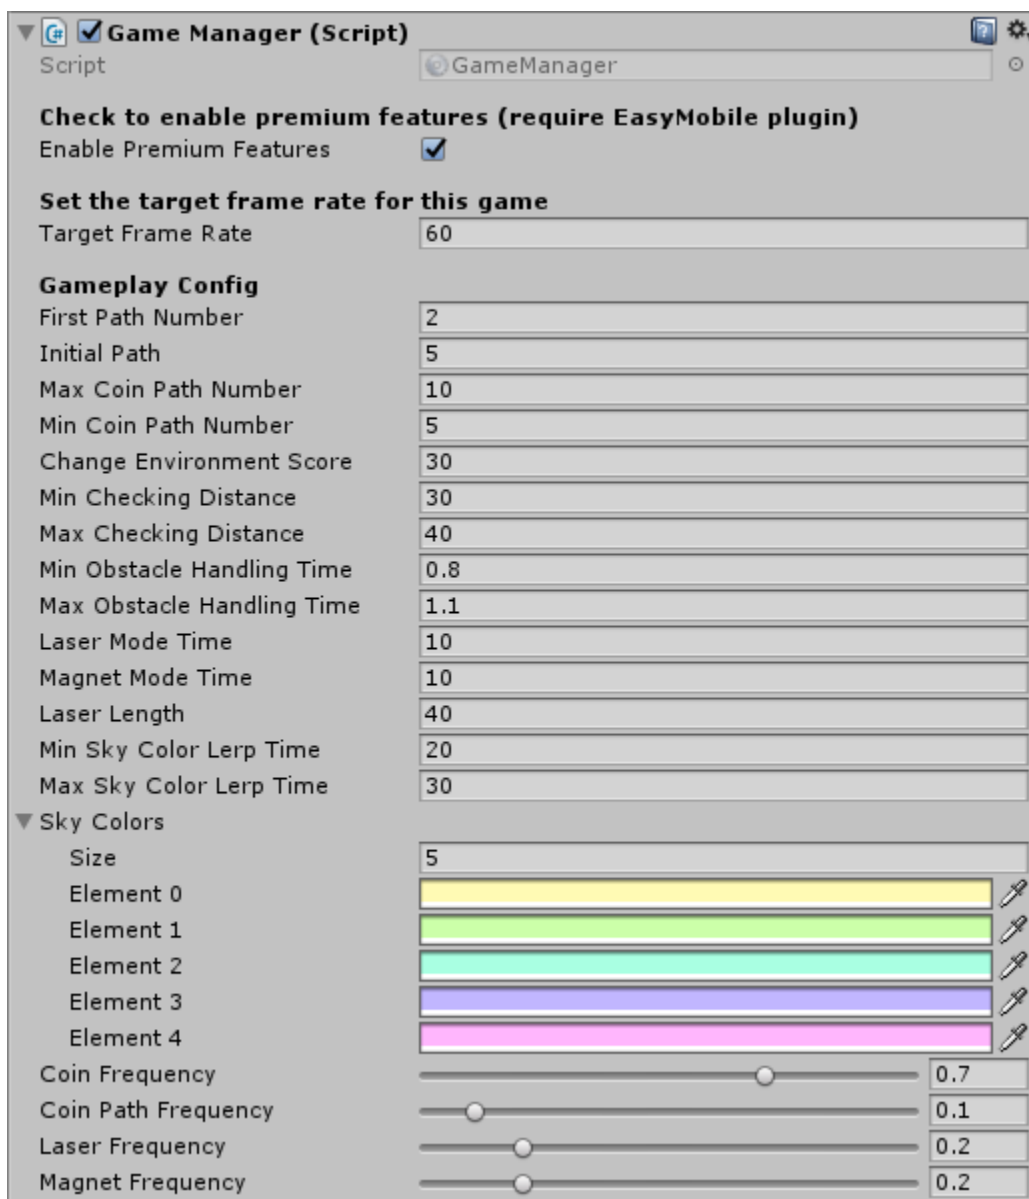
Game Manager (Script)

Script GameManager

Check to enable premium features (require EasyMobile plugin)

Enable Premium Features

Set the target frame rate for this game

Target Frame Rate 60

Gameplay Config

| | |
|---|---|
| First Path Number | 2 |
| Initial Path | 5 |
| Max Coin Path Number | 10 |
| Min Coin Path Number | 5 |
| Change Environment Score | 30 |
| Min Checking Distance | 30 |
| Max Checking Distance | 40 |
| Min Obstacle Handling Time | 0.8 |
| Max Obstacle Handling Time | 1.1 |
| Laser Mode Time | 10 |
| Magnet Mode Time | 10 |
| Laser Length | 40 |
| Min Sky Color Lerp Time | 20 |
| Max Sky Color Lerp Time | 30 |

Sky Colors

Size 5

Element 0

Element 1

Element 2

Element 3

Element 4

Coin Frequency 0.7

Coin Path Frequency 0.1

Laser Frequency 0.2

Magnet Frequency 0.2